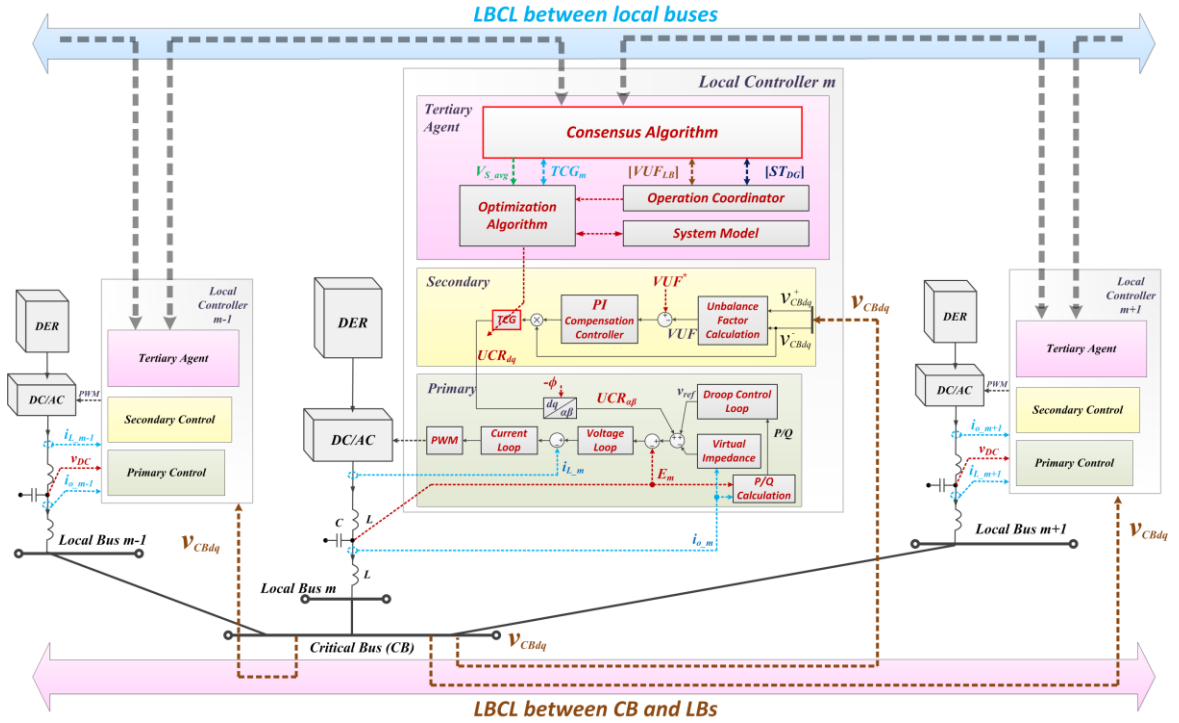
LBCL between local buses

Local Controller m

Tertiary Agent

Consensus Algorithm

$V_{S\_avg}$ $TCG_m$ $[VUF_{LB}]$ $[ST_{DG}]$

Optimization Algorithm

Operation Coordinator

System Model

Secondary

$VUF^*$

TCG

PI Compensation Controller

VUF

Unbalance Factor Calculation

$v^+_{CBdq}$

$v^-_{CBdq}$

$UCR_{dq}$

$v_{CBdq}$

Primary

$-\phi$

$UCR_{\alpha\beta}$

$dq/\alpha\beta$

$v_{ref}$

Droop Control Loop

P/Q

PWM

Current Loop

Voltage Loop

Virtual Impedance

$i_{L\_m}$

$E_m$

P/Q Calculation

$i_{o\_m}$

DER

DC/AC

C

L

L

Local Bus m

Critical Bus (CB)

$v_{CBdq}$

DER

DC/AC

PWM

Local Controller m-1

Tertiary Agent

Secondary Control

Primary Control

$i_{L\_m-1}$

$v_{DC}$

$i_{o\_m-1}$

Local Bus m-1

$v_{CBdq}$

DER

DC/AC

PWM

Local Controller m+1

Tertiary Agent

Secondary Control

Primary Control

$i_{o\_m+1}$

$v_{DC}$

$i_{L\_m+1}$

Local Bus m+1

$v_{CBdq}$

LBCL between CB and LBs